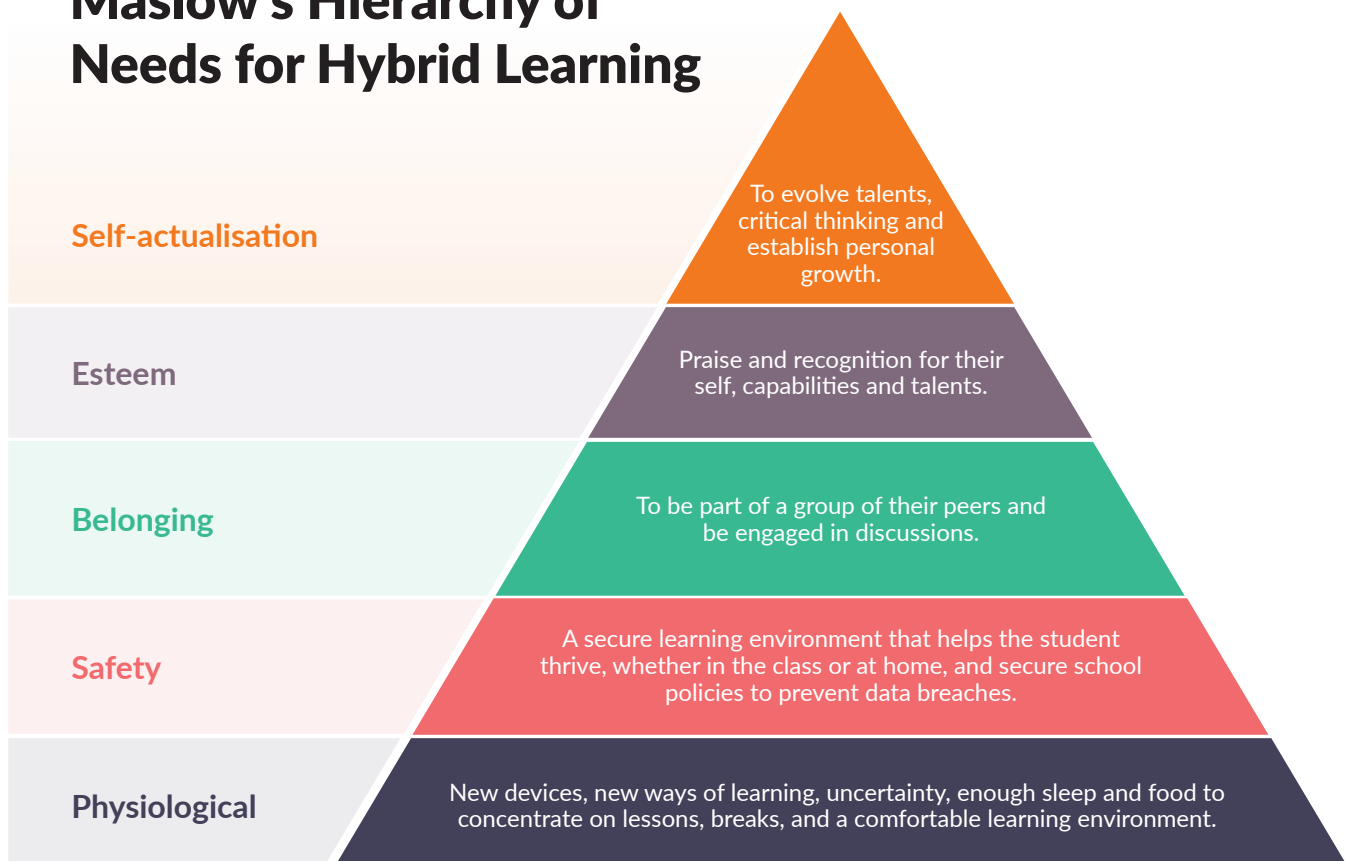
Maslow's Hierarchy of Needs for Hybrid Learning

Self-actualisation

To evolve talents, critical thinking and establish personal growth.

Esteem

Praise and recognition for their self, capabilities and talents.

Belonging

To be part of a group of their peers and be engaged in discussions.

Safety

A secure learning environment that helps the student thrive, whether in the class or at home, and secure school policies to prevent data breaches.

Physiological

New devices, new ways of learning, uncertainty, enough sleep and food to concentrate on lessons, breaks, and a comfortable learning environment.